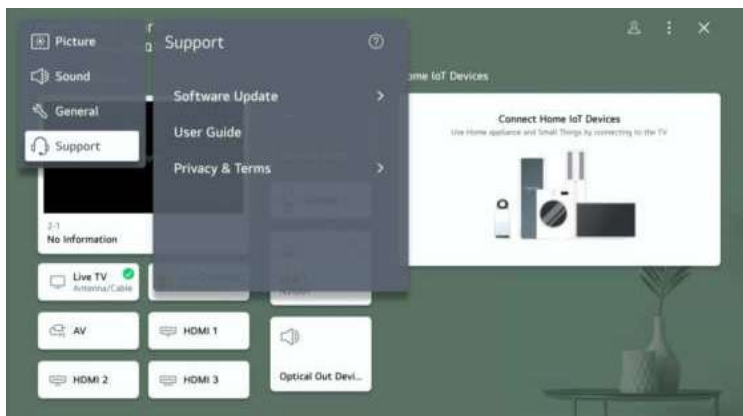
Picture

Sound

General

Support

Support

Software Update

User Guide

Privacy & Terms

ome IoT Devices

Connect Home IoT Devices

Use Home appliance and Small Things by connecting to the TV

2-1

No Information

Live TV

Antenna/Cable

AV

HDMI 1

HDMI 2

HDMI 3

Optical Out Devi...